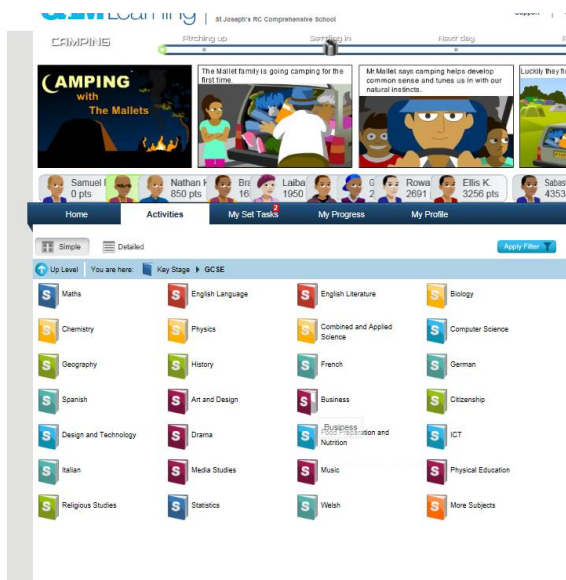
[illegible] Learning | St Joseph's RC Comprehensive School

Support

CAMPING

Pitching up

Settling in

Next day

CAMPING with The Mallets

The Mallet family is going camping for the first time.

Mr.Mallet says camping helps develop common sense and tunes us in with our natural instincts.

Luckily they fi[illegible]

Samuel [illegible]
0 pts

Nathan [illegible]
850 pts

Bra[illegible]
16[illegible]

Laiba
1950

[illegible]
2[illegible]

Rowa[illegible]
2691

Ellis K.
3256 pts

Sabas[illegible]
4353

Home

Activities

My Set Tasks 2

My Progress

My Profile

Simple

Detailed

Apply Filter

Up Level

You are here:

Key Stage

GCSE

S Maths

S English Language

S English Literature

S Biology

S Chemistry

S Physics

S Combined and Applied Science

S Computer Science

S Geography

S History

S French

S German

S Spanish

S Art and Design

S Business

S Citizenship

S Design and Technology

S Drama

S Food Preparation and Nutrition

Business

S ICT

S Italian

S Media Studies

S Music

S Physical Education

S Religious Studies

S Statistics

S Welsh

S More Subjects